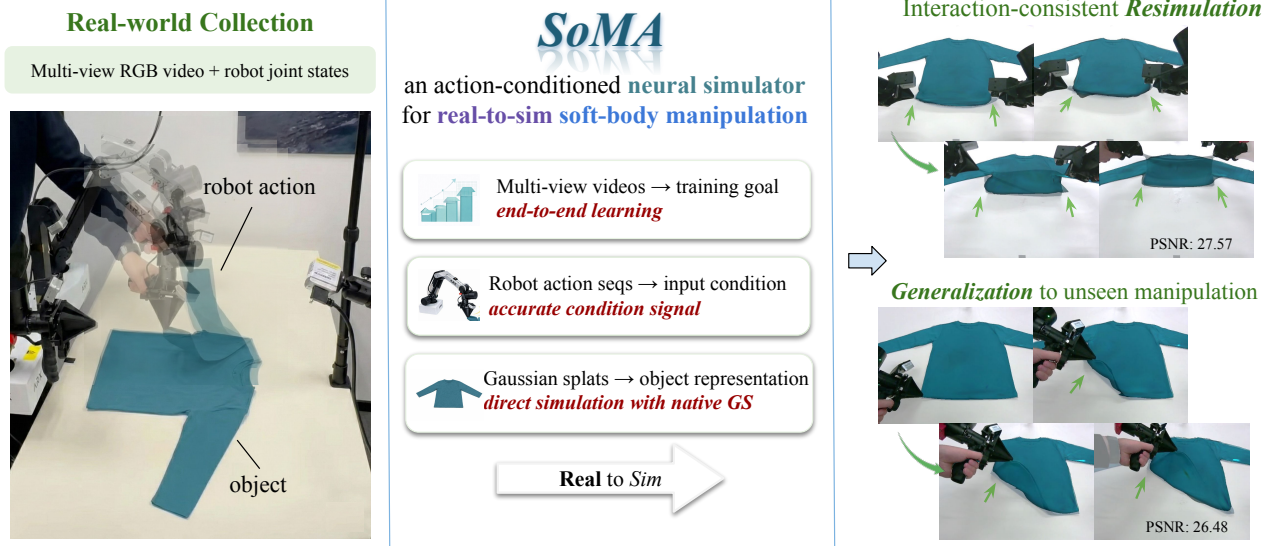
Real-world Collection

Multi-view RGB video + robot joint states

robot action

object

SoMA

an action-conditioned neural simulator for real-to-sim soft-body manipulation

Multi-view videos → training goal
end-to-end learning

Robot action seqs → input condition
accurate condition signal

Gaussian splats → object representation
direct simulation with native GS

Real to Sim

Interaction-consistent Resimulation

PSNR: 27.57

Generalization to unseen manipulation

PSNR: 26.48